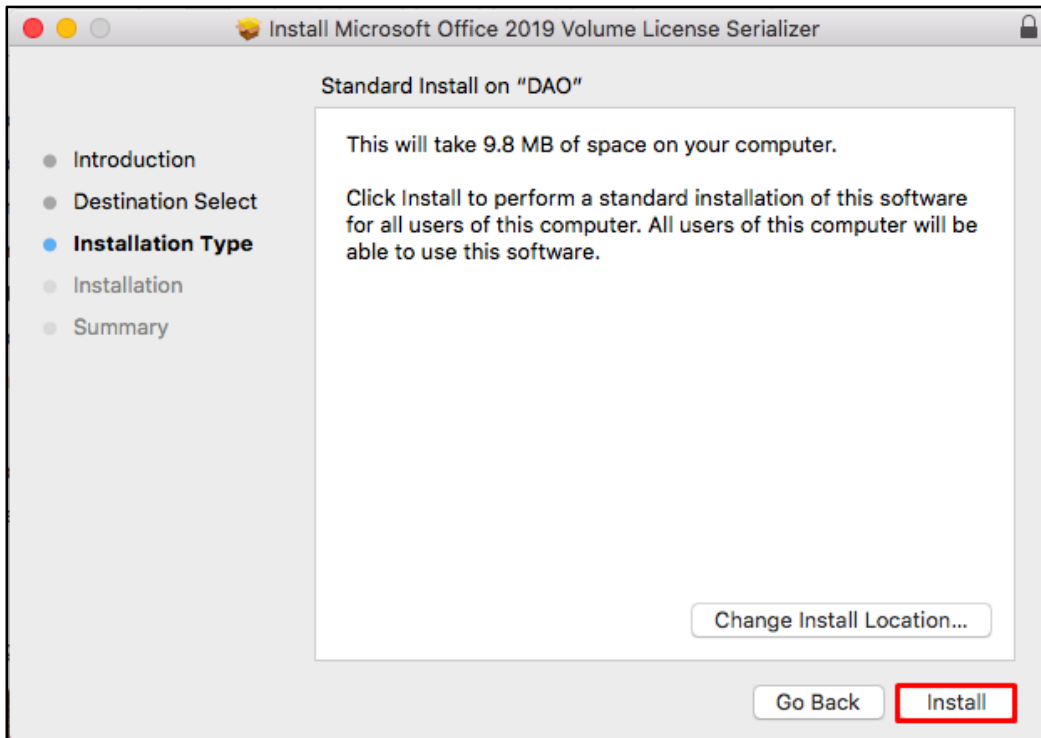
Install Microsoft Office 2019 Volume License Serializer

Standard Install on "DAO"

Introduction
Destination Select
Installation Type
Installation
Summary

This will take 9.8 MB of space on your computer.

Click Install to perform a standard installation of this software for all users of this computer. All users of this computer will be able to use this software.

Change Install Location...

Go Back
Install